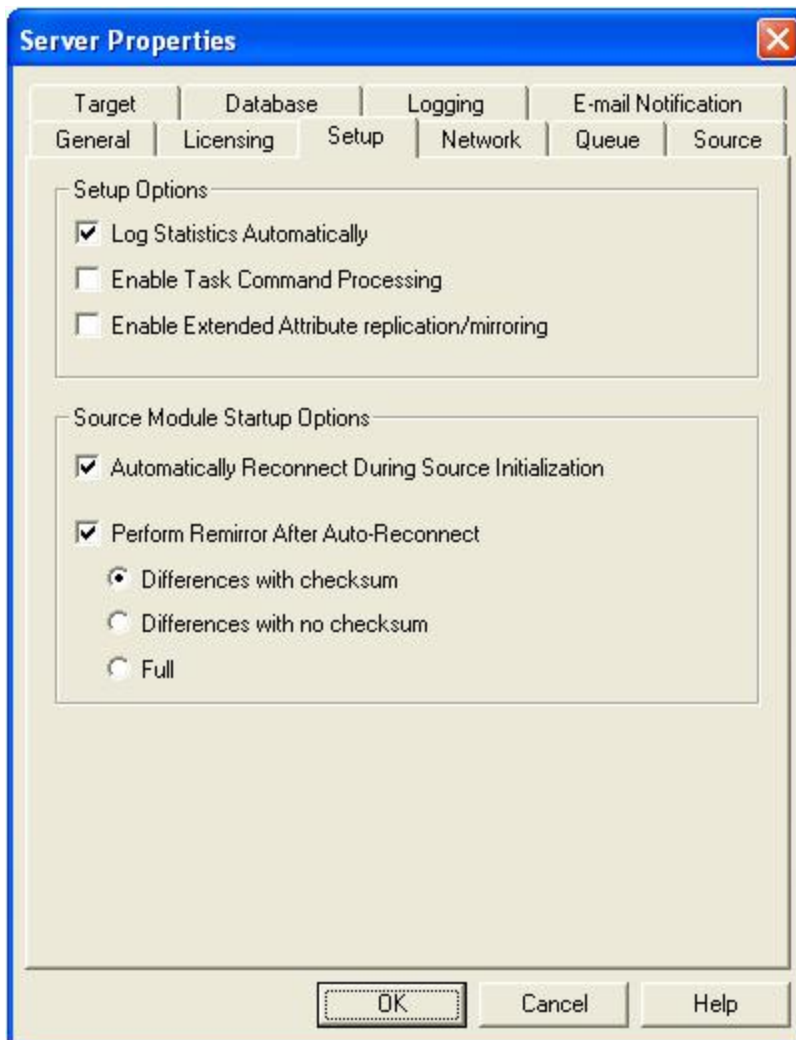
Server Properties

Target | Database | Logging | E-mail Notification
General | Licensing | Setup | Network | Queue | Source

Setup Options

Log Statistics Automatically

Enable Task Command Processing

Enable Extended Attribute replication/mirroring

Source Module Startup Options

Automatically Reconnect During Source Initialization

Perform Remirror After Auto-Reconnect

Differences with checksum

Differences with no checksum

Full

OK | Cancel | Help